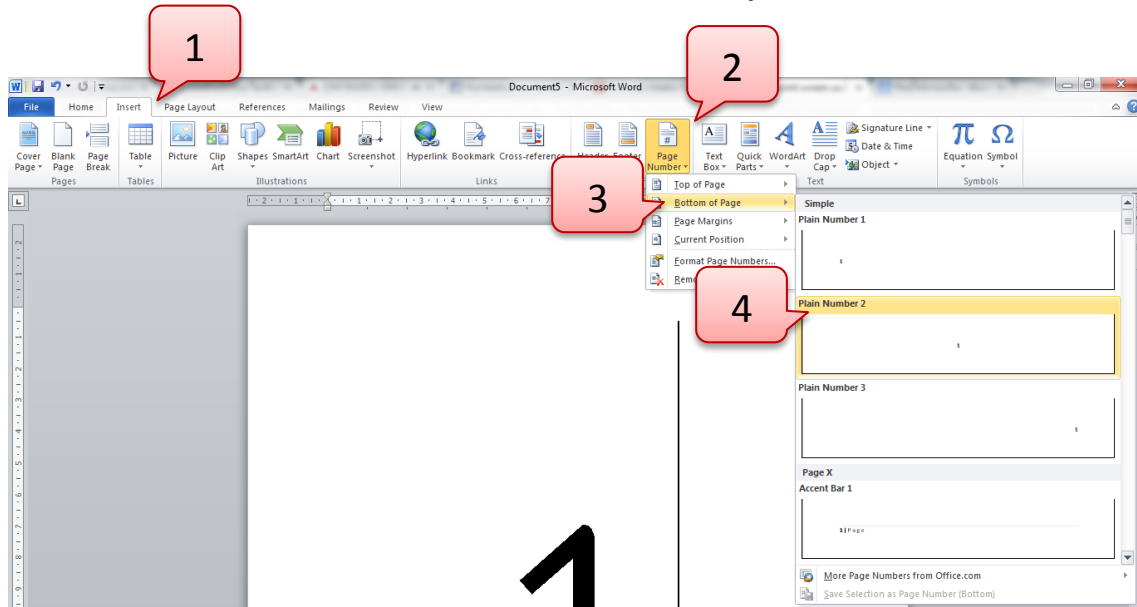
1

2

Document5 - Microsoft Word

File Home Insert Page Layout References Mailings Review View

Cover Page Blank Page Page Break
Pages

Table
Tables

Picture Clip Art Shapes SmartArt Chart Screenshot
Illustrations

Hyperlink Bookmark Cross-reference
Links

Header Footer Page Number

Text Box Quick Parts WordArt Drop Cap
Text

Signature Line
Date & Time
Object

Equation Symbol
Symbols

3

Top of Page
Bottom of Page
Page Margins
Current Position
Format Page Numbers...
Remo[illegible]

4

Simple
Plain Number 1
1
Plain Number 2
1
Plain Number 3
1
Page X
Accent Bar 1
1 | Page

More Page Numbers from Office.com
Save Selection as Page Number (Bottom)

1